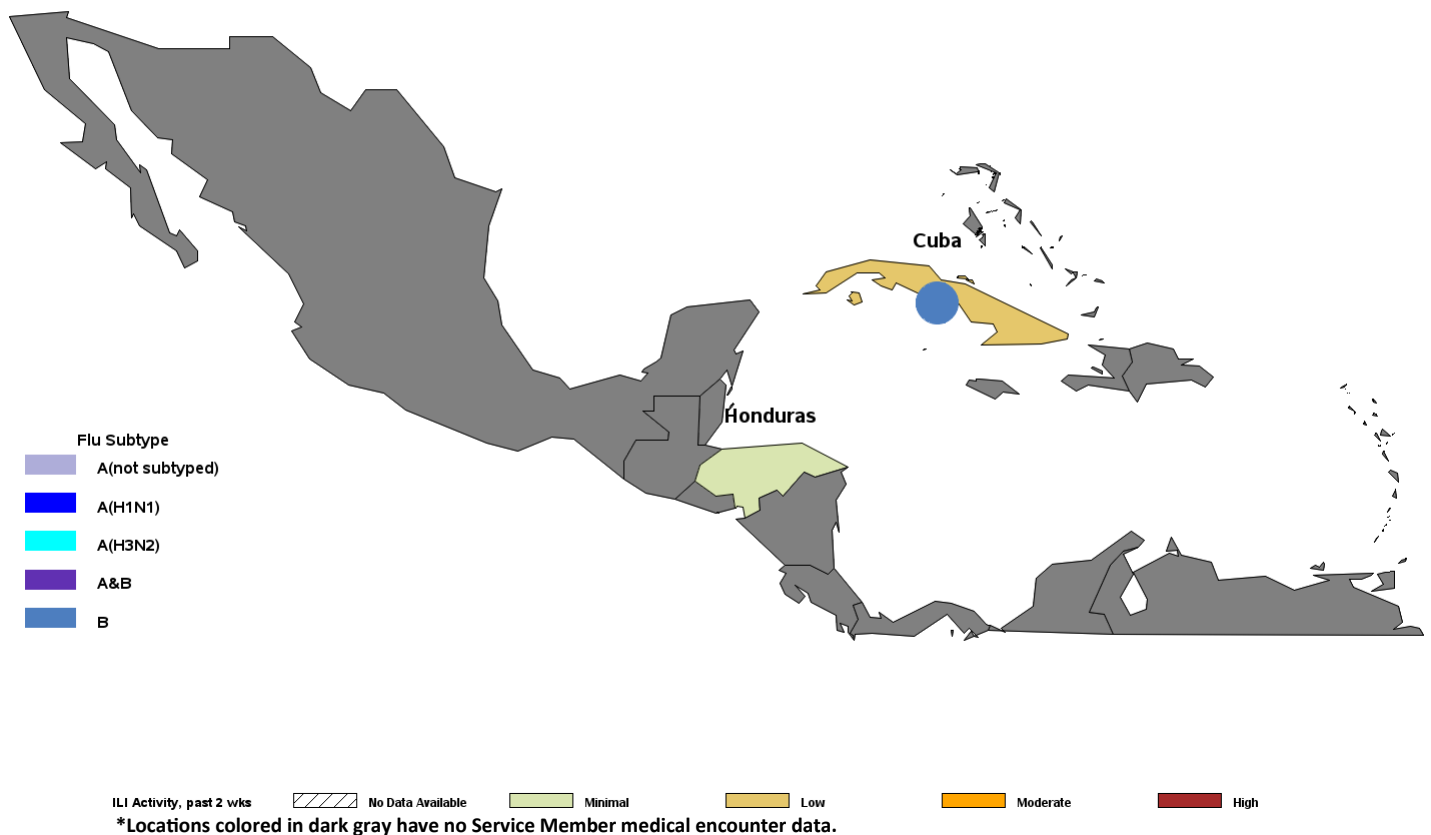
Cuba

Honduras

Flu Subtype
A(not subtyped)
A(H1N1)
A(H3N2)
A&B
B

ILI Activity, past 2 wks
No Data Available
Minimal
Low
Moderate
High

*Locations colored in dark gray have no Service Member medical encounter data.